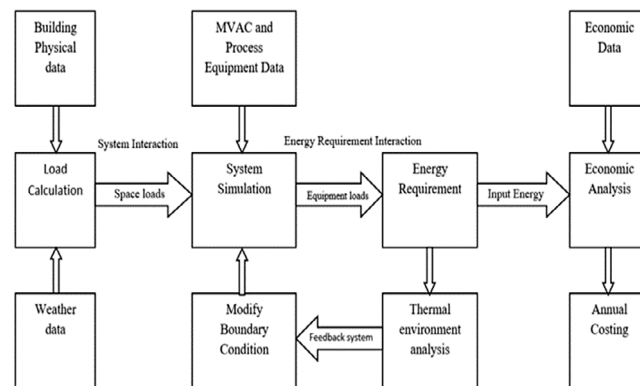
Building Physical data

MVAC and Process Equipment Data

Economic Data

System Interaction

Energy Requirement Interaction

Load Calculation

Space loads

System Simulation

Equipment loads

Energy Requirement

Input Energy

Economic Analysis

Weather data

Modify Boundary Condition

Feedback system

Thermal environment analysis

Annual Costing